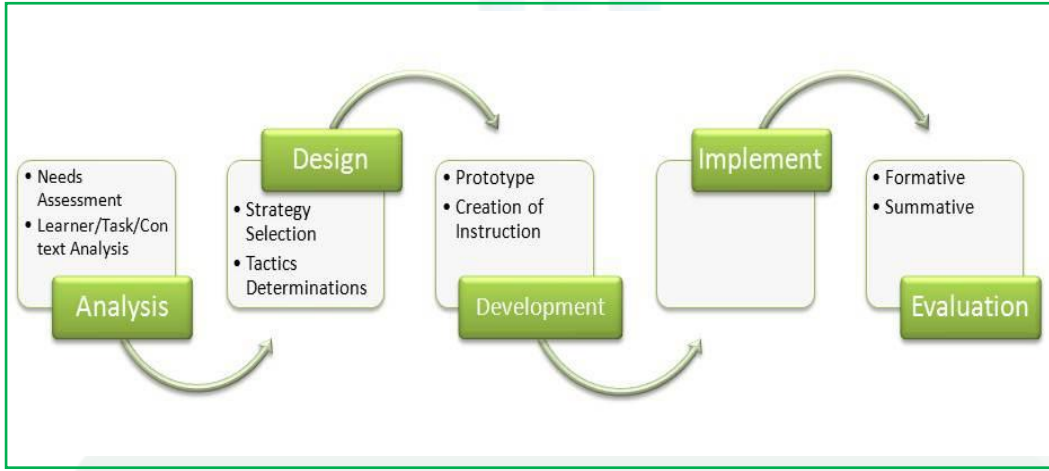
• Needs Assessment
• Learner/Task/Context Analysis

Analysis

Design

• Strategy Selection
• Tactics Determinations

• Prototype
• Creation of Instruction

Development

Implement

• Formative
• Summative

Evaluation